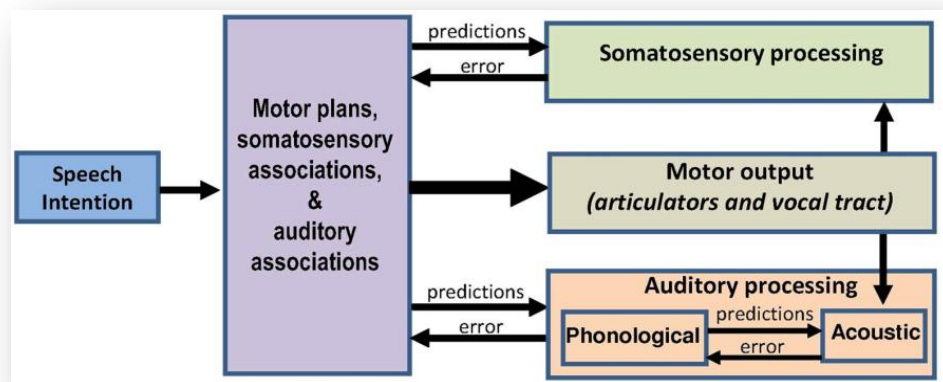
Speech Intention

Motor plans, somatosensory associations, & auditory associations

predictions

error

Somatosensory processing

Motor output
*(articulators and vocal tract)*

predictions

error

Auditory processing

Phonological

predictions

error

Acoustic